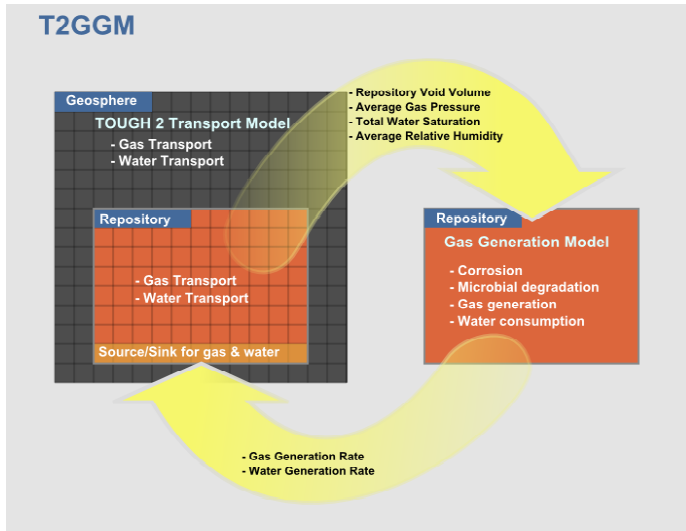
T2GGM

Geosphere

TOUGH 2 Transport Model

- Gas Transport
- Water Transport

Repository

- Gas Transport
- Water Transport

Source/Sink for gas & water

- Repository Void Volume
- Average Gas Pressure
- Total Water Saturation
- Average Relative Humidity

Repository

Gas Generation Model

- Corrosion
- Microbial degradation
- Gas generation
- Water consumption

- Gas Generation Rate
- Water Generation Rate